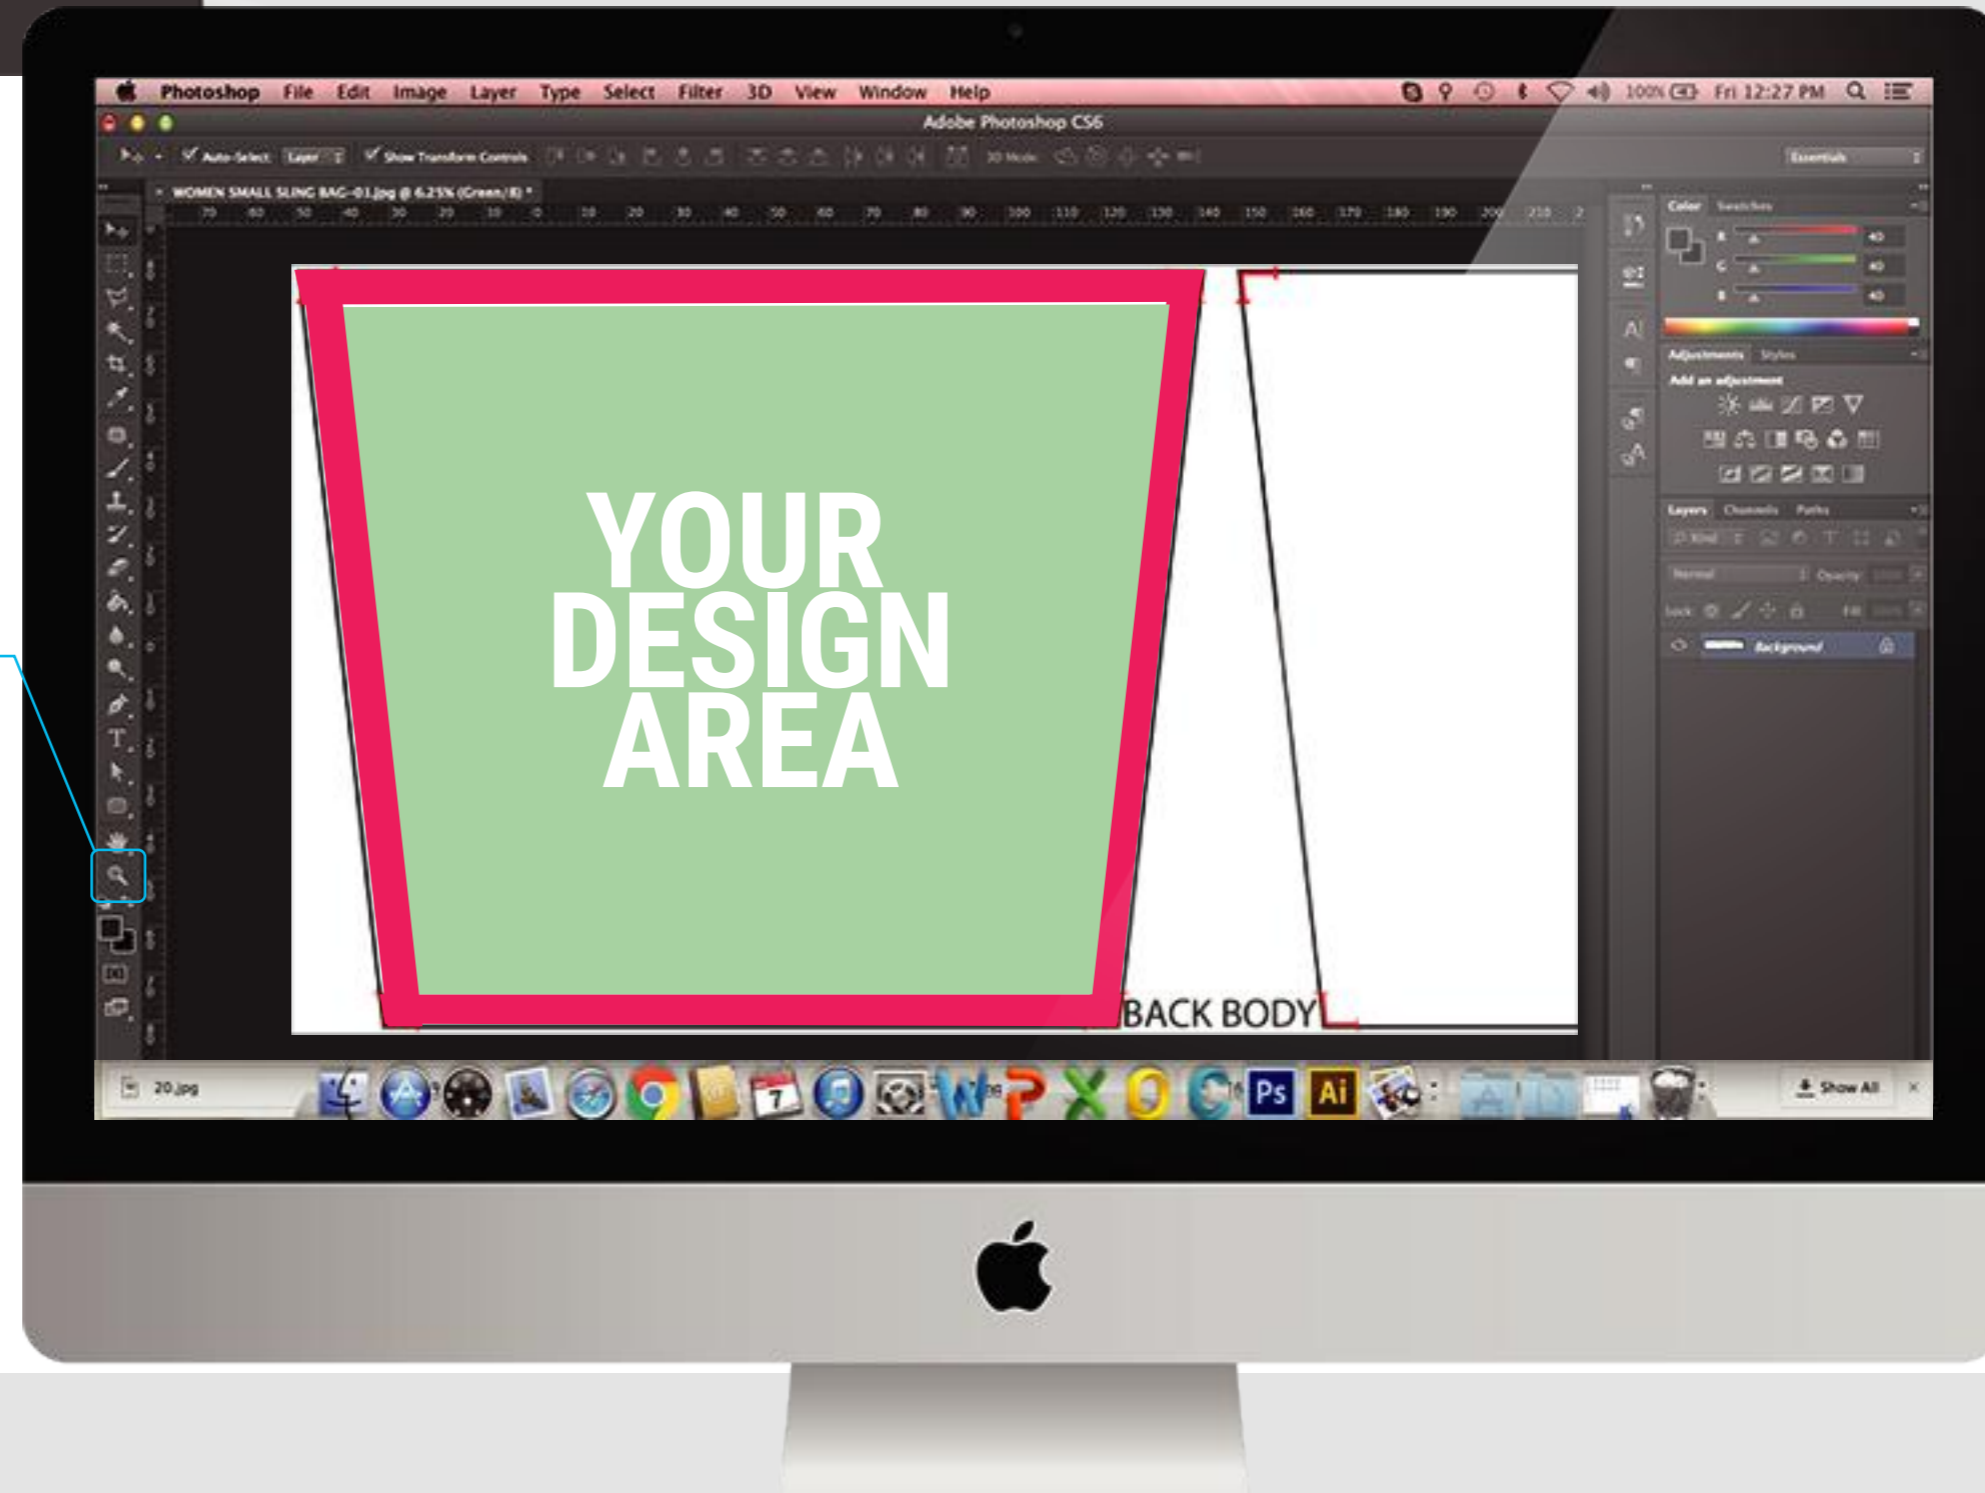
Photoshop File Edit Image Layer Type Select Filter 3D View Window Help

100% Fri 12:27 PM

Adobe Photoshop CS6

Auto-Select: Layer Show Transform Controls 3D Mode:

Essentials

WOMEN SMALL SLING BAG-01.jpg @ 6.25% (Green/8) *

70 60 50 40 30 20 10 0 10 20 30 40 50 60 70 80 90 100 110 120 130 140 150 160 170 180 190 200 210

Color Swatches

R 40
G 40
B 40

Adjustments Styles

Add an adjustment

Layers Channels Paths

Kind

Normal Opacity:

Lock: Fill:

Background

YOUR DESIGN AREA

BACK BODY

20.jpg

Ps Ai

Show All